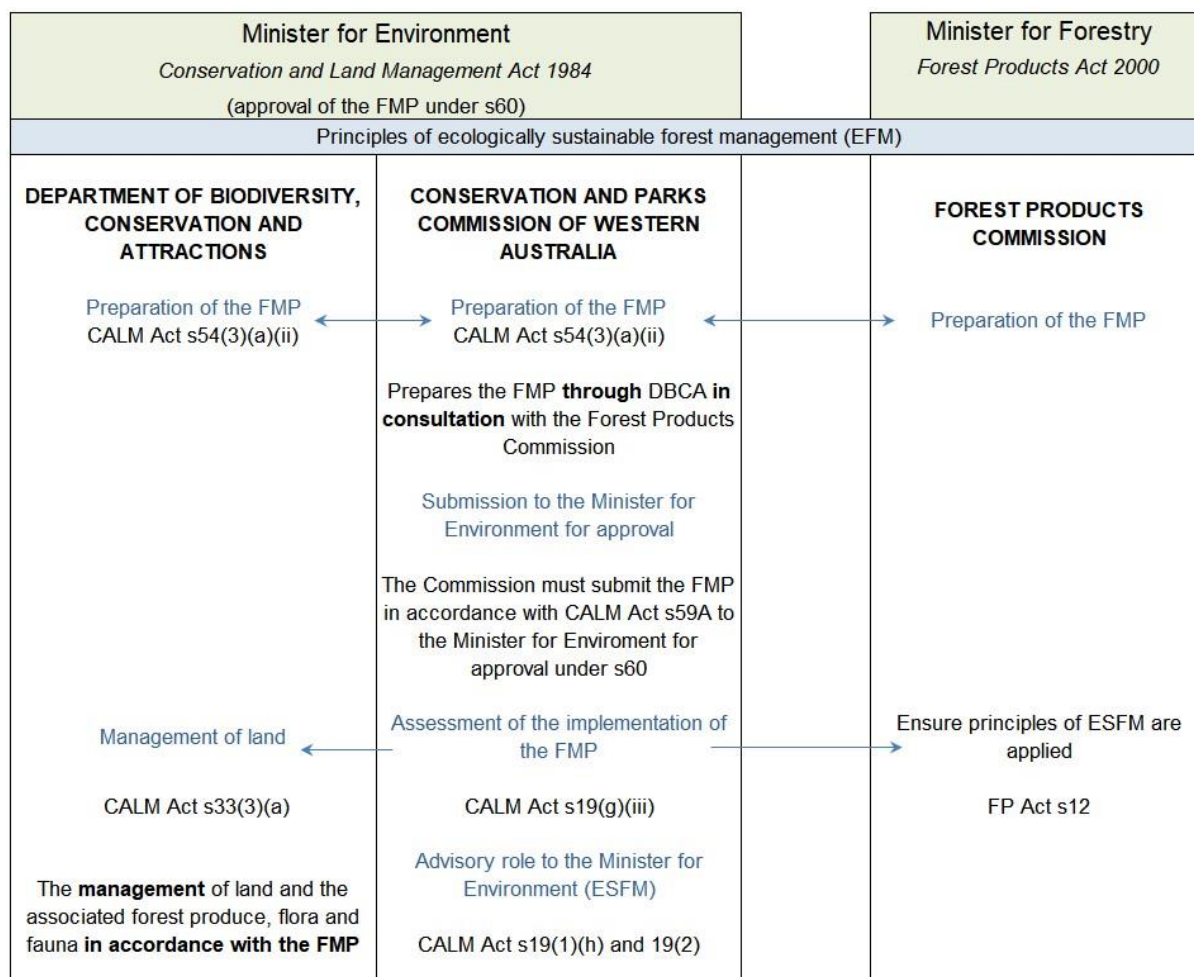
Minister for Environment
*Conservation and Land Management Act 1984*
(approval of the FMP under s60)

Minister for Forestry
*Forest Products Act 2000*

Principles of ecologically sustainable forest management (EFM)

**DEPARTMENT OF BIODIVERSITY, CONSERVATION AND ATTRACTIONS**

Preparation of the FMP
CALM Act s54(3)(a)(ii)

Management of land

CALM Act s33(3)(a)

The **management** of land and the associated forest produce, flora and fauna **in accordance with the FMP**

**CONSERVATION AND PARKS COMMISSION OF WESTERN AUSTRALIA**

Preparation of the FMP
CALM Act s54(3)(a)(ii)

Prepares the FMP **through** DBCA **in consultation** with the Forest Products Commission

Submission to the Minister for Environment for approval

The Commission must submit the FMP in accordance with CALM Act s59A to the Minister for Enviroment for approval under s60

Assessment of the implementation of the FMP

CALM Act s19(g)(iii)

Advisory role to the Minister for Environment (ESFM)

CALM Act s19(1)(h) and 19(2)

**FOREST PRODUCTS COMMISSION**

Preparation of the FMP

Ensure principles of ESFM are applied

FP Act s12